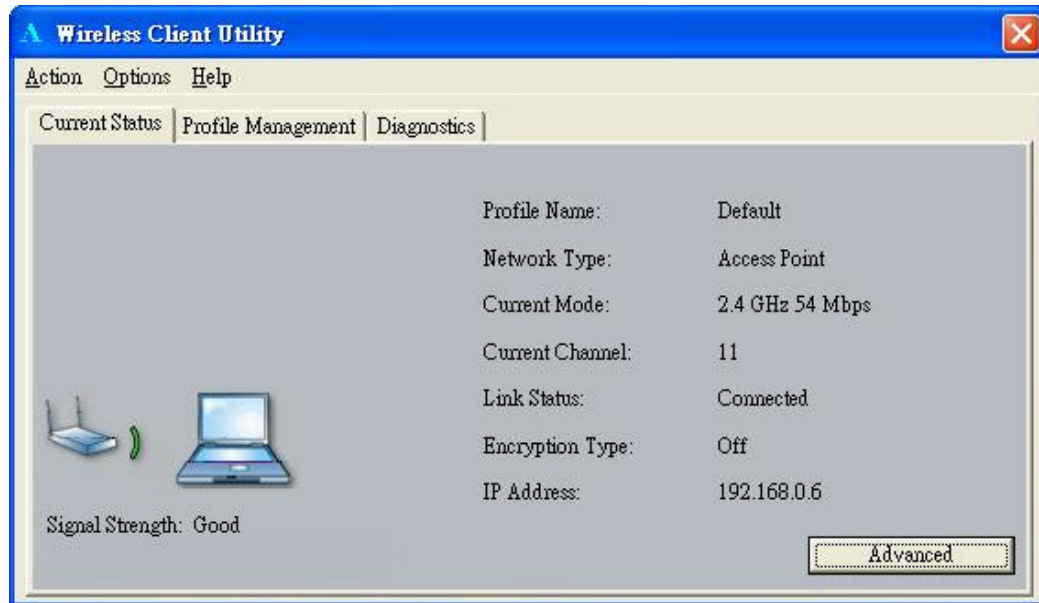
Wireless Client Utility

Action Options Help

Current Status | Profile Management | Diagnostics

Profile Name: Default
Network Type: Access Point
Current Mode: 2.4 GHz 54 Mbps
Current Channel: 11
Link Status: Connected
Encryption Type: Off
IP Address: 192.168.0.6

Signal Strength: Good

Advanced